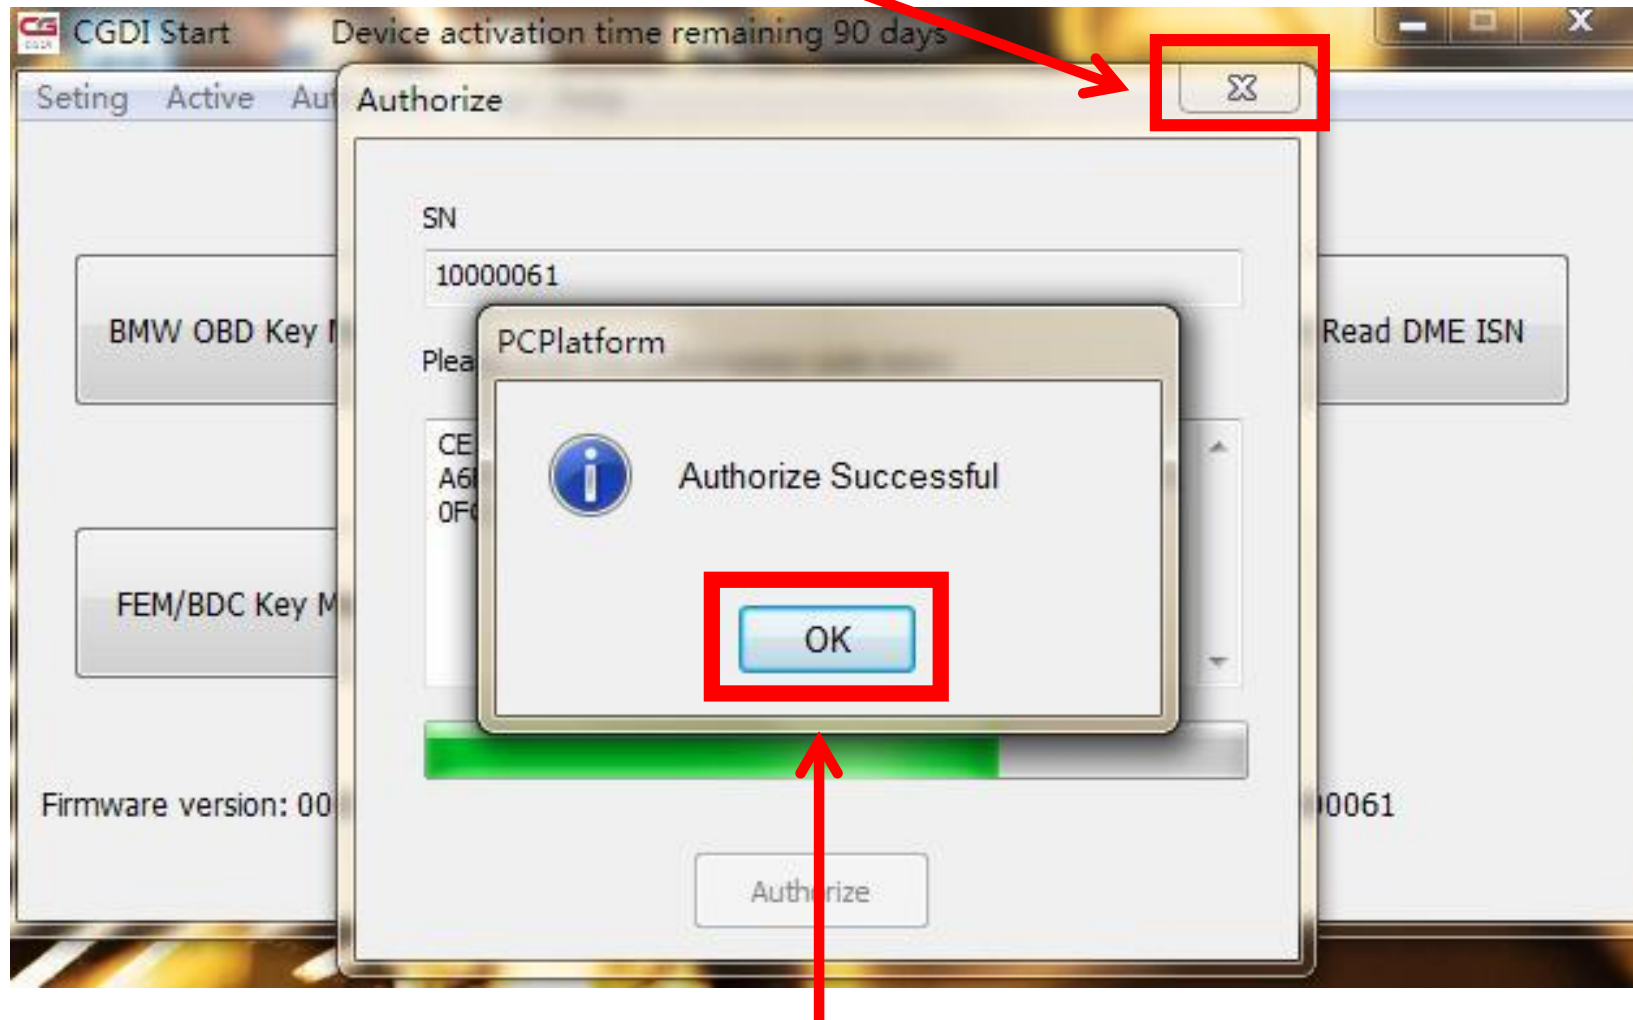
CGDI Start Device activation time remaining 90 days

Seting Active Au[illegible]

Authorize

SN

10000061

Plea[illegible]

CE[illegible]
A6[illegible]
0F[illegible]

BMW OBD Key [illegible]

FEM/BDC Key M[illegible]

Read DME ISN

Firmware version: 00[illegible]

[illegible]0061

PCPlatform

Authorize Successful

OK

Auth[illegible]rize